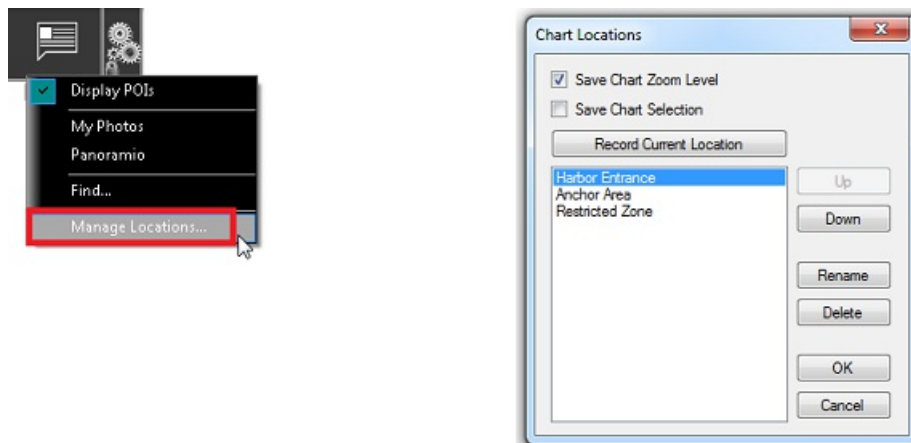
Display POIs
My Photos
Panoramio
Find...
Manage Locations...

Chart Locations
Save Chart Zoom Level
Save Chart Selection
Record Current Location
Harbor Entrance
Anchor Area
Restricted Zone
Up
Down
Rename
Delete
OK
Cancel